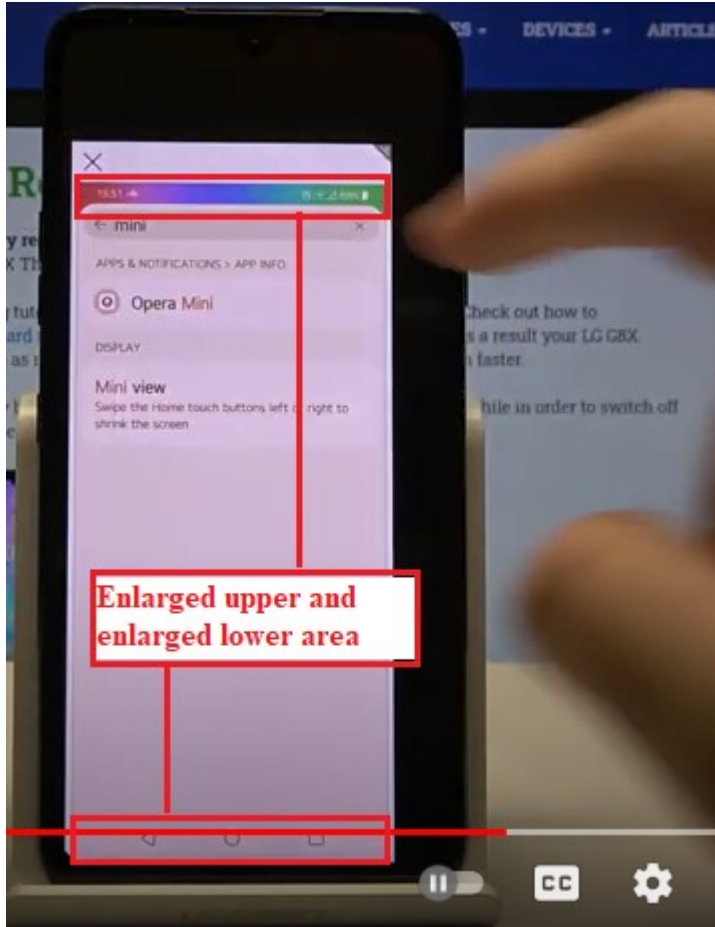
ES ▾ DEVICES ▾ ARTICL

R

y re
X Th

g tut
ard
as

Check out how to
s a result your LG G8X
faster.

hile in order to switch off

15:51

mini

APPS & NOTIFICATIONS > APP INFO

Opera Mini

DISPLAY

Mini view
Swipe the Home touch buttons left or right to shrink the screen

Enlarged upper and enlarged lower area

CC